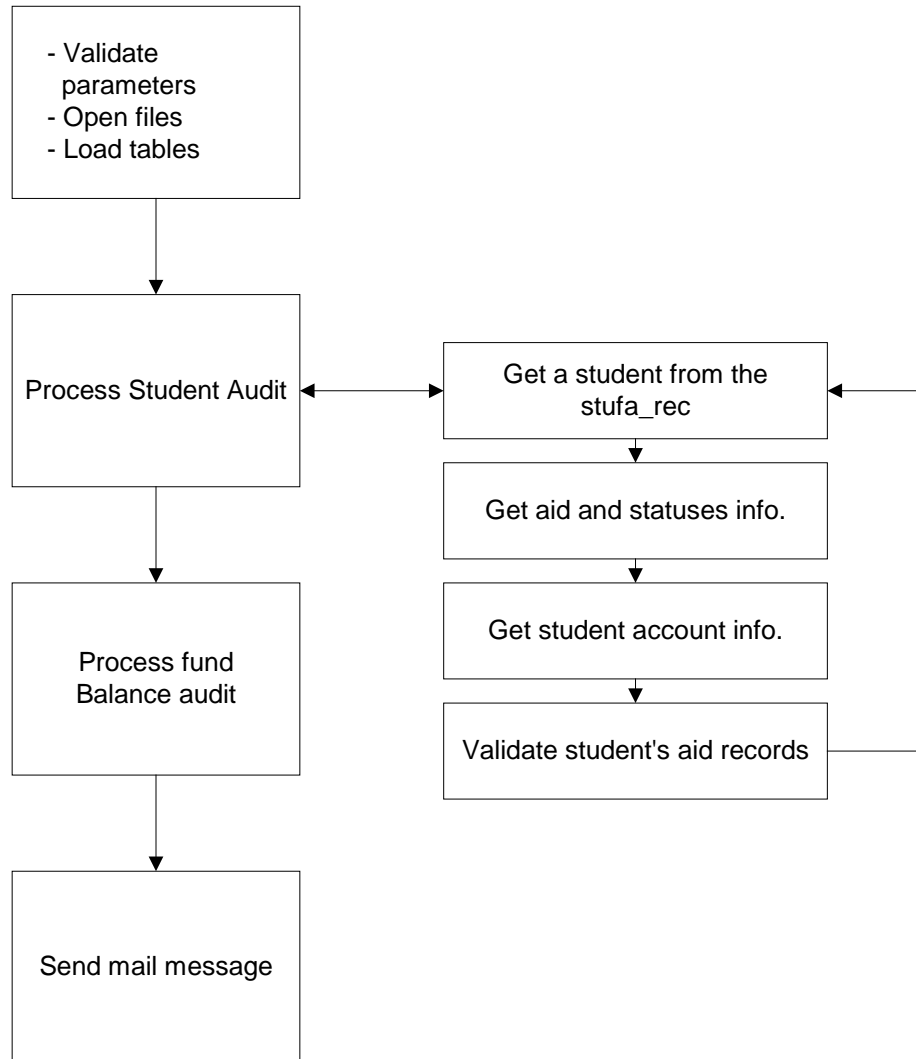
- Validate parameters
- Open files
- Load tables

Process Student Audit

Get a student from the stufa_rec

Get aid and statuses info.

Get student account info.

Validate student's aid records

Process fund Balance audit

Send mail message